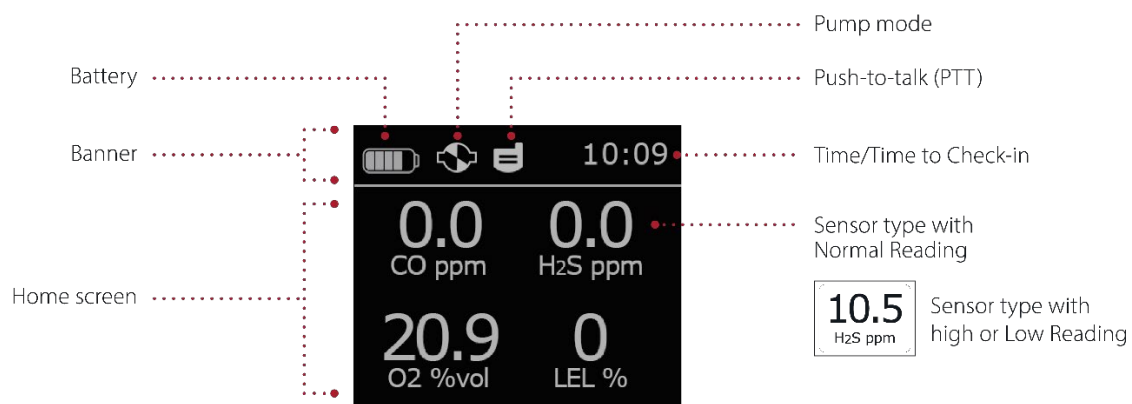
Pump mode

Battery

Push-to-talk (PTT)

Banner

10:09

Time/Time to Check-in

0.0
CO ppm

0.0
$H_2S$ ppm

Sensor type with Normal Reading

Home screen

10.5
$H_2S$ ppm

Sensor type with high or Low Reading

20.9
O2 %vol

0
LEL %